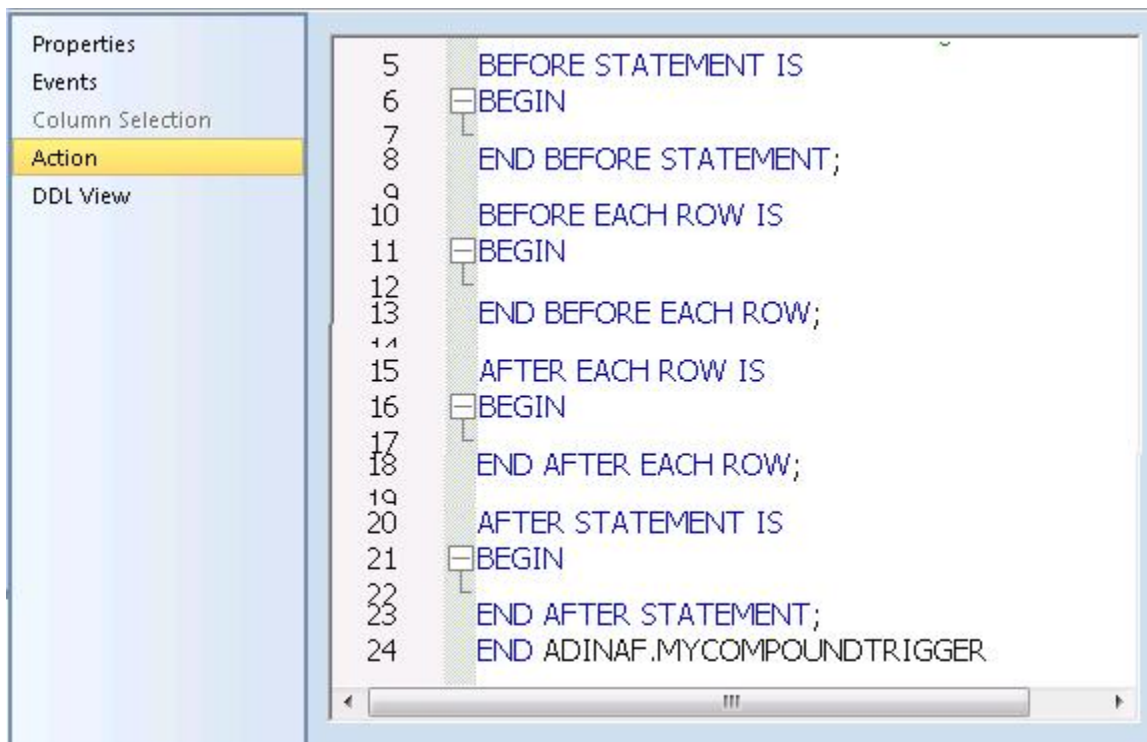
Properties
Events
Column Selection
Action
DDL View

5 BEFORE STATEMENT IS
6 BEGIN
7
8 END BEFORE STATEMENT;
9
10 BEFORE EACH ROW IS
11 BEGIN
12
13 END BEFORE EACH ROW;
14
15 AFTER EACH ROW IS
16 BEGIN
17
18 END AFTER EACH ROW;
19
20 AFTER STATEMENT IS
21 BEGIN
22
23 END AFTER STATEMENT;
24 END ADINAF.MYCOMPOUNDTRIGGER